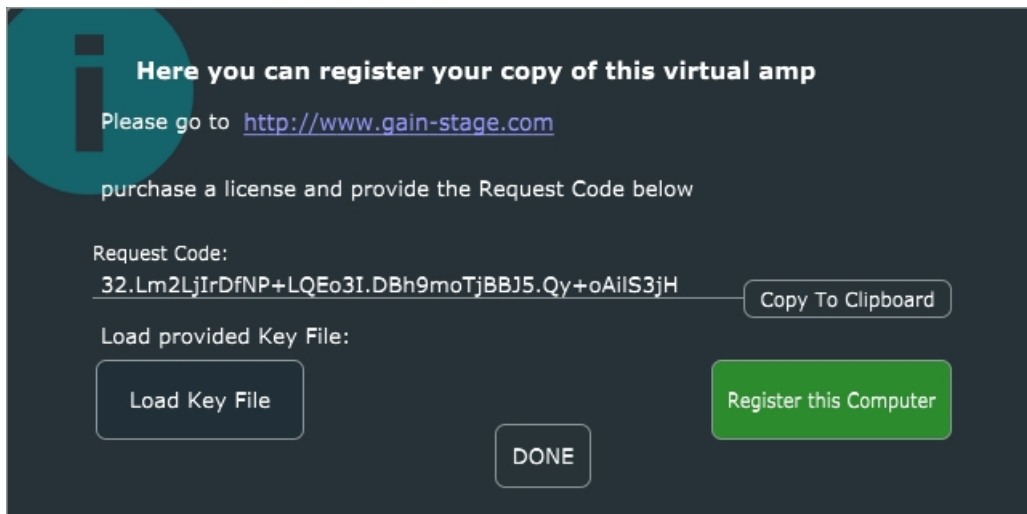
i

Here you can register your copy of this virtual amp

Please go to http://www.gain-stage.com

purchase a license and provide the Request Code below

Request Code:
32.Lm2LjIrDfNP+LQEo3I.DBh9moTjBBJ5.Qy+oAilS3jH

Copy To Clipboard

Load provided Key File:

Load Key File

Register this Computer

DONE